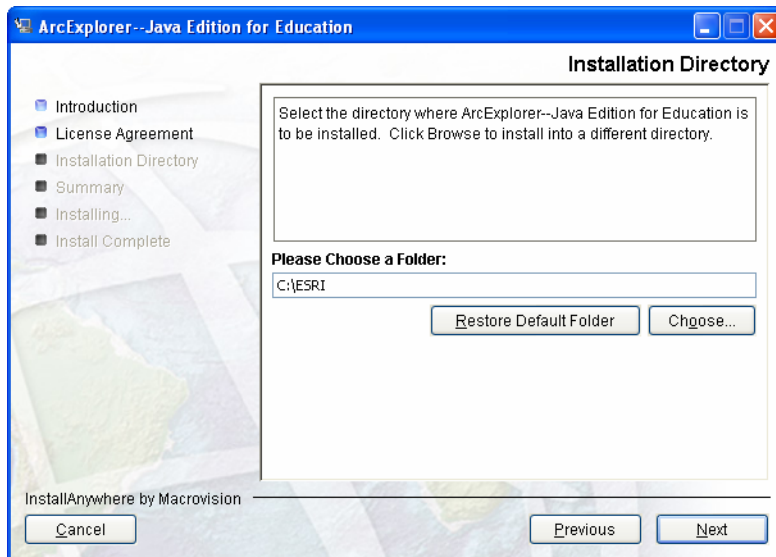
ArcExplorer--Java Edition for Education

Installation Directory

Introduction
License Agreement
Installation Directory
Summary
Installing...
Install Complete

Select the directory where ArcExplorer--Java Edition for Education is to be installed. Click Browse to install into a different directory.

Please Choose a Folder:
C:\ESRI

Restore Default Folder
Choose...

InstallAnywhere by Macrovision

Cancel
Previous
Next